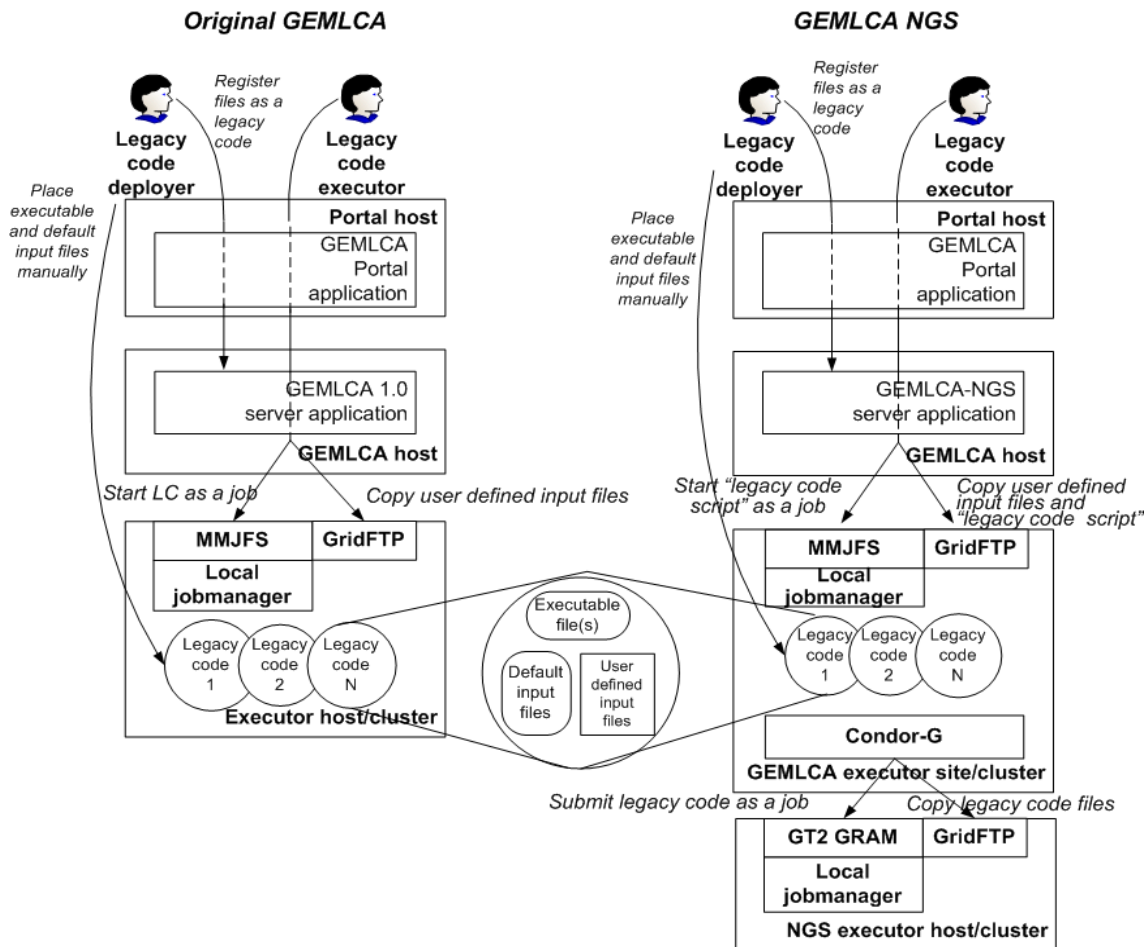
Original GEMLCA

Register files as a legacy code

Legacy code deployer

Legacy code executor

Place executable and default input files manually

Portal host

GEMLCA Portal application

GEMLCA 1.0 server application

GEMLCA host

Start LC as a job

Copy user defined input files

MMJFS

GridFTP

Local jobmanager

Legacy code 1

Legacy code 2

Legacy code N

Executor host/cluster

Executable file(s)

Default input files

User defined input files

GEMLCA NGS

Register files as a legacy code

Legacy code deployer

Legacy code executor

Place executable and default input files manually

Portal host

GEMLCA Portal application

GEMLCA-NGS server application

GEMLCA host

Start "legacy code script" as a job

Copy user defined input files and "legacy code script"

MMJFS

GridFTP

Local jobmanager

Legacy code 1

Legacy code 2

Legacy code N

Condor-G

GEMLCA executor site/cluster

Submit legacy code as a job

Copy legacy code files

GT2 GRAM

GridFTP

Local jobmanager

NGS executor host/cluster